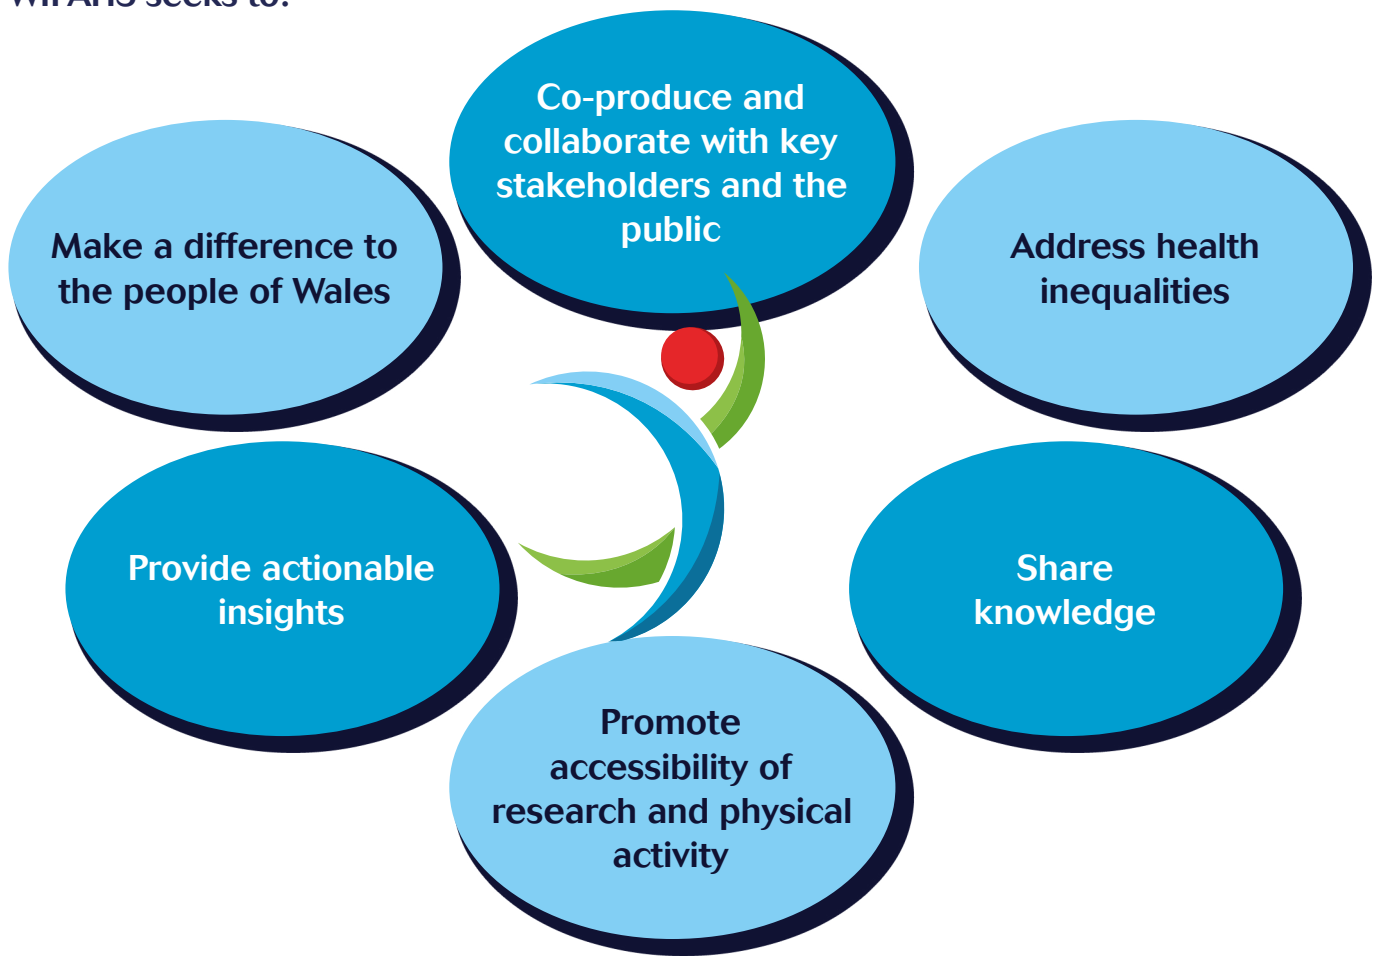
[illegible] seeks to:

Co-produce and collaborate with key stakeholders and the public

Make a difference to the people of Wales

Address health inequalities

Provide actionable insights

Share knowledge

Promote accessibility of research and physical activity